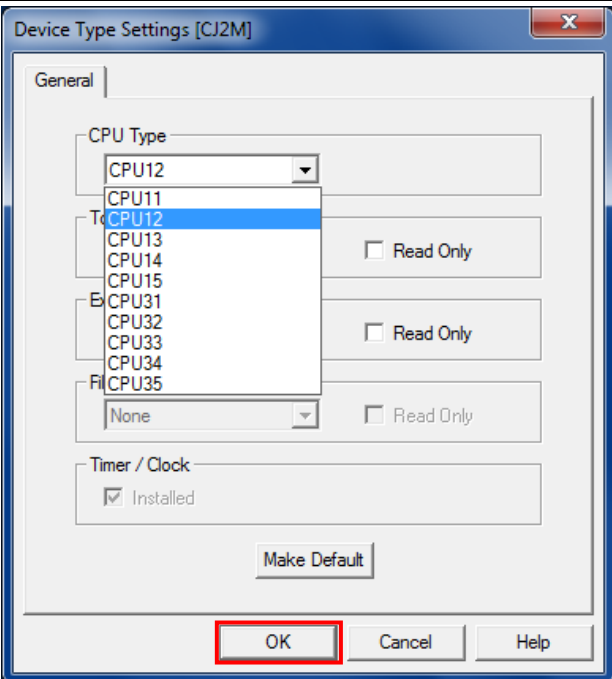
Device Type Settings [CJ2M]

General

CPU Type

CPU12

CPU11
CPU12
CPU13
CPU14
CPU15
CPU31
CPU32
CPU33
CPU34
CPU35

To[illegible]

Read Only

Ex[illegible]

Read Only

Fi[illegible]

None

Read Only

Timer / Clock

Installed

Make Default

OK

Cancel

Help